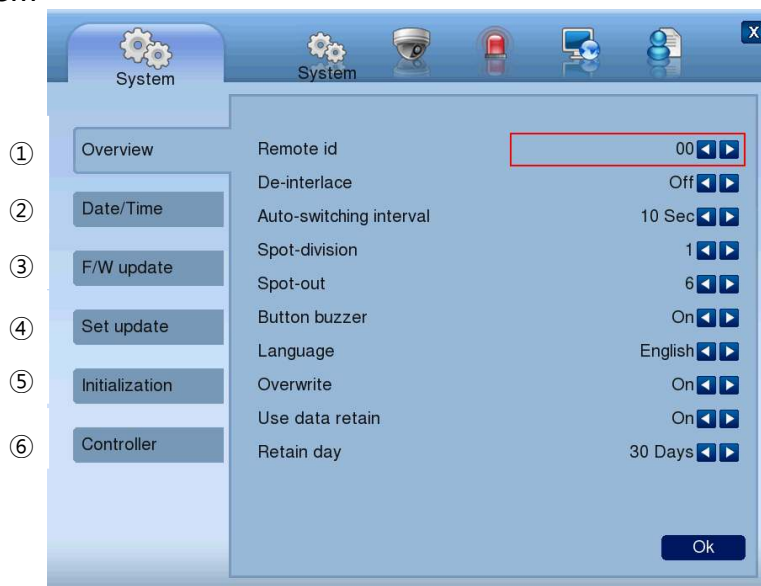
System System X

① Overview
② Date/Time
③ F/W update
④ Set update
⑤ Initialization
⑥ Controller

| | |
|---|---|
| Remote id | 00 |
| De-interlace | Off |
| Auto-switching interval | 10 Sec |
| Spot-division | 1 |
| Spot-out | 6 |
| Button buzzer | On |
| Language | English |
| Overwrite | On |
| Use data retain | On |
| Retain day | 30 Days |

Ok